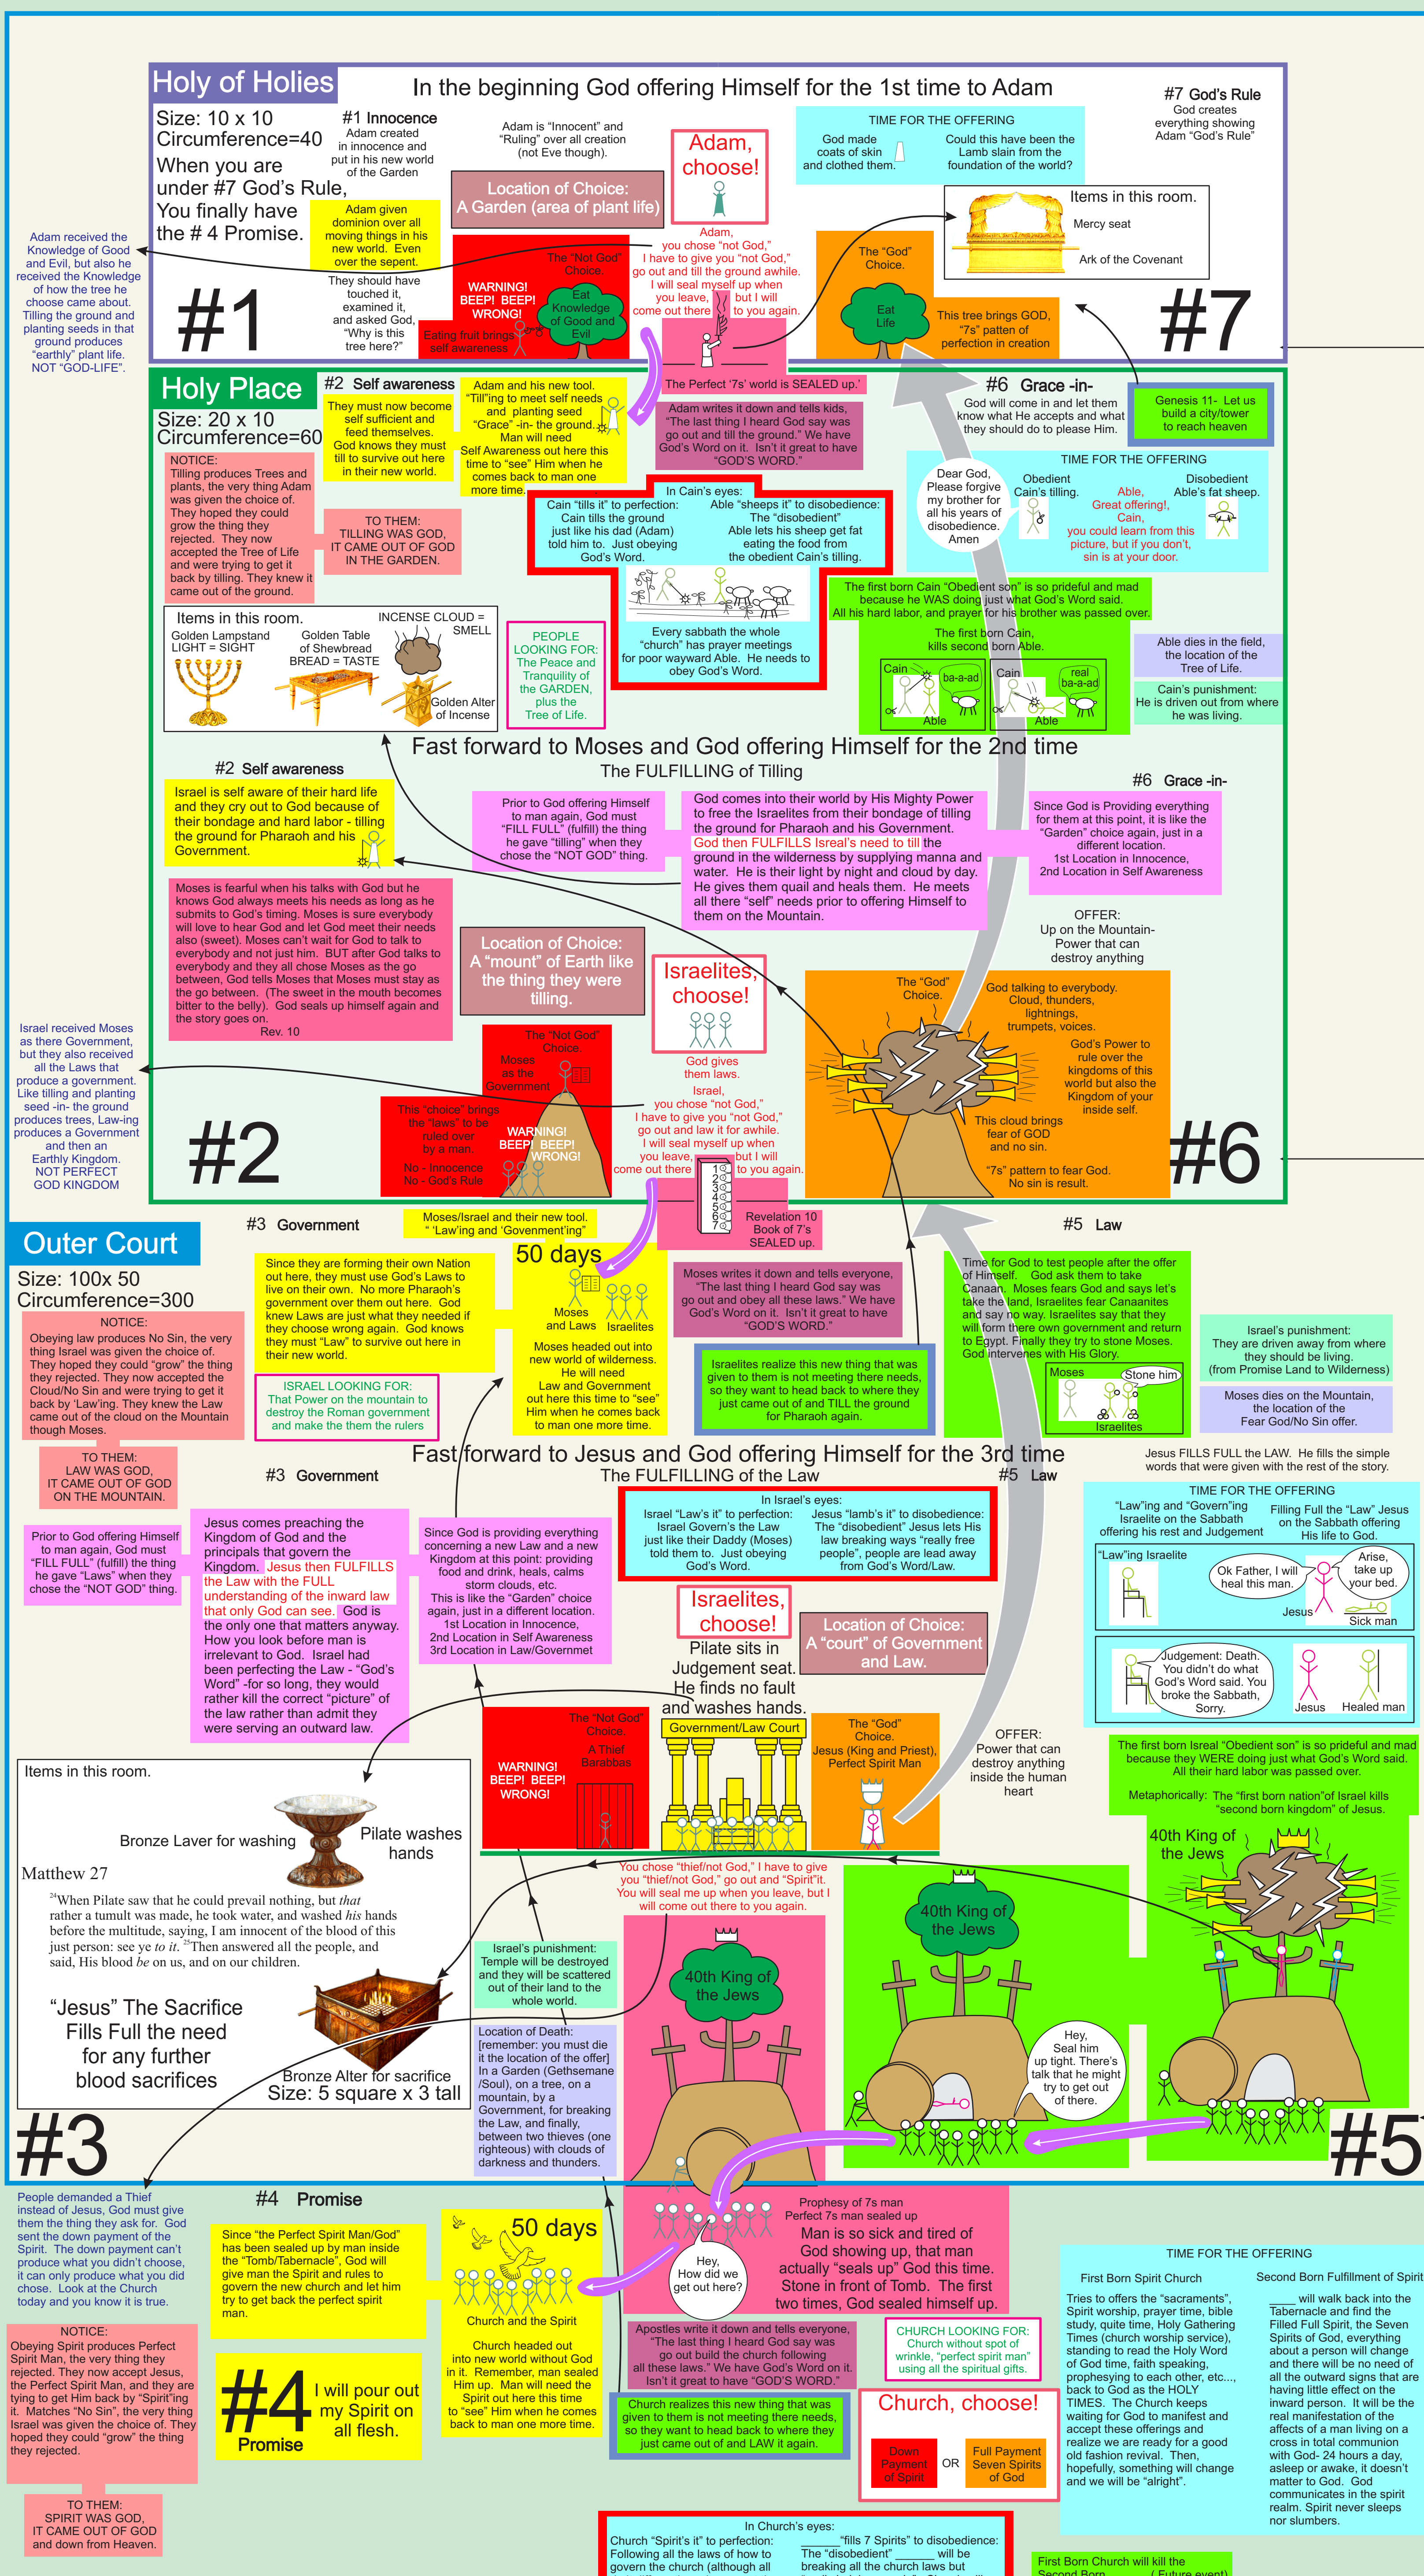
Holy of Holies

In the beginning God offering Himself for the 1st time to Adam

Size: 10 x 10
Circumference=40
When you are under #7 God's Rule, You finally have the # 4 Promise.

#1 Innocence
Adam created in innocence and put in his new world of the Garden

Adam is "Innocent" and "Ruling" over all creation (not Eve though).

Adam, choose!

Location of Choice: A Garden (area of plant life)

TIME FOR THE OFFERING
God made coats of skin and clothed them.
Could this have been the Lamb slain from the foundation of the world?

#7 God's Rule
God creates everything showing Adam "God's Rule"

Items in this room.
Mercy seat
Ark of the Covenant

Adam received the Knowledge of Good and Evil, but also he received the Knowledge of how the tree he choose came about. Tilling the ground and planting seeds in that ground produces "earthly" plant life. NOT "GOD-LIFE".

Adam given dominion over all moving things in his new world. Even over the sepent.

They should have touched it, examined it, and asked God, "Why is this tree here?"

The "Not God" Choice.
WARNING! BEEP! BEEP! WRONG!
Eat Knowledge of Good and Evil
Eating fruit brings self awareness

Adam, you chose "not God," I have to give you "not God," go out and till the ground awhile. I will seal myself up when you leave, but I will come out there to you again.

The "God" Choice.
Eat Life
This tree brings GOD, "7s" patten of perfection in creation

#1
#7

The Perfect '7s' world is SEALED up.

Holy Place
Size: 20 x 10
Circumference=60

#2 Self awareness
They must now become self sufficient and feed themselves. God knows they must till to survive out here in their new world.

Adam and his new tool. "Till"ing to meet self needs and planting seed "Grace" -in- the ground. Man will need Self Awareness out here this time to "see" Him when he comes back to man one more time.

Adam writes it down and tells kids, "The last thing I heard God say was go out and till the ground." We have God's Word on it. Isn't it great to have "GOD'S WORD."

#6 Grace -in-
God will come in and let them know what He accepts and what they should do to please Him.

Genesis 11- Let us build a city/tower to reach heaven

NOTICE:
Tilling produces Trees and plants, the very thing Adam was given the choice of. They hoped they could grow the thing they rejected. They now accepted the Tree of Life and were trying to get it back by tilling. They knew it came out of the ground.

TO THEM:
TILLING WAS GOD, IT CAME OUT OF GOD IN THE GARDEN.

In Cain's eyes:
Cain "tills it" to perfection: Cain tills the ground just like his dad (Adam) told him to. Just obeying God's Word.
Able "sheeps it" to disobedience: The "disobedient" Able lets his sheep get fat eating the food from the obedient Cain's tilling.

TIME FOR THE OFFERING
Dear God, Please forgive my brother for all his years of disobedience. Amen
Obedient Cain's tilling.
Disobedient Able's fat sheep.
Able, Great offering!, Cain, you could learn from this picture, but if you don't, sin is at your door.

The first born Cain "Obedient son" is so prideful and mad because he WAS doing just what God's Word said. All his hard labor, and prayer for his brother was passed over.

Every sabbath the whole "church" has prayer meetings for poor wayward Able. He needs to obey God's Word.

The first born Cain, kills second born Able.
Cain ba-a-ad Able
Cain real ba-a-ad Able

Able dies in the field, the location of the Tree of Life.
Cain's punishment: He is driven out from where he was living.

Items in this room.
Golden Lampstand LIGHT = SIGHT
Golden Table of Shewbread BREAD = TASTE
INCENSE CLOUD = SMELL
Golden Alter of Incense

PEOPLE LOOKING FOR: The Peace and Tranquility of the GARDEN, plus the Tree of Life.

Fast forward to Moses and God offering Himself for the 2nd time
The FULFILLING of Tilling

#2 Self awareness
Israel is self aware of their hard life and they cry out to God because of their bondage and hard labor - tilling the ground for Pharaoh and his Government.

Prior to God offering Himself to man again, God must "FILL FULL" (fulfill) the thing he gave "tilling" when they chose the "NOT GOD" thing.

God comes into their world by His Mighty Power to free the Israelites from their bondage of tilling the ground for Pharaoh and his Government. God then FULFILLS Isreal's need to till the ground in the wilderness by supplying manna and water. He is their light by night and cloud by day. He gives them quail and heals them. He meets all there "self" needs prior to offering Himself to them on the Mountain.

#6 Grace -in-
Since God is Providing everything for them at this point, it is like the "Garden" choice again, just in a different location. 1st Location in Innocence, 2nd Location in Self Awareness

OFFER: Up on the Mountain- Power that can destroy anything

Moses is fearful when his talks with God but he knows God always meets his needs as long as he submits to God's timing. Moses is sure everybody will love to hear God and let God meet their needs also (sweet). Moses can't wait for God to talk to everybody and not just him. BUT after God talks to everybody and they all chose Moses as the go between, God tells Moses that Moses must stay as the go between. (The sweet in the mouth becomes bitter to the belly). God seals up himself again and the story goes on.
Rev. 10

Location of Choice: A "mount" of Earth like the thing they were tilling.

Israelites, choose!
God gives them laws.

The "God" Choice.
God talking to everybody. Cloud, thunders, lightnings, trumpets, voices.
God's Power to rule over the kingdoms of this world but also the Kingdom of your inside self.
This cloud brings fear of GOD and no sin.
"7s" pattern to fear God. No sin is result.

Israel received Moses as there Government, but they also received all the Laws that produce a government. Like tilling and planting seed -in- the ground produces trees, Law-ing produces a Government and then an Earthly Kingdom. NOT PERFECT GOD KINGDOM

The "Not God" Choice.
Moses as the Government
This "choice" brings the "laws" to be ruled over by a man.
WARNING! BEEP! BEEP! WRONG!
No - Innocence
No - God's Rule

Israel, you chose "not God," I have to give you "not God," go out and law it for awhile. I will seal myself up when you leave, but I will come out there to you again.

#2
#6

Revelation 10 Book of 7's SEALED up.

Outer Court
Size: 100x 50
Circumference=300

#3 Government
Moses/Israel and their new tool. 'Law'ing and 'Govenment'ing"

#5 Law

NOTICE:
Obeying law produces No Sin, the very thing Israel was given the choice of. They hoped they could "grow" the thing they rejected. They now accepted the Cloud/No Sin and were trying to get it back by 'Law'ing. They knew the Law came out of the cloud on the Mountain though Moses.

TO THEM:
LAW WAS GOD, IT CAME OUT OF GOD ON THE MOUNTAIN.

Since they are forming their own Nation out here, they must use God's Laws to live on their own. No more Pharaoh's government over them out here. God knew Laws are just what they needed if they choose wrong again. God knows they must "Law" to survive out here in their new world.

ISRAEL LOOKING FOR: That Power on the mountain to destroy the Roman government and make the them the rulers

50 days
Moses and Laws
Israelites
Moses headed out into new world of wilderness. He will need Law and Government out here this time to "see" Him when he comes back to man one more time.

Moses writes it down and tells everyone, "The last thing I heard God say was go out and obey all these laws." We have God's Word on it. Isn't it great to have "GOD'S WORD."

Israelites realize this new thing that was given to them is not meeting there needs, so they want to head back to where they just came out of and TILL the ground for Pharaoh again.

Time for God to test people after the offer of Himself. God ask them to take Canaan. Moses fears God and says let's take the land, Israelites fear Canaanites and say no way. Israelites say that they will form there own government and return to Egypt. Finally they try to stone Moses. God intervenes with His Glory.
Moses
Stone him
Israelites

Israel's punishment: They are driven away from where they should be living. (from Promise Land to Wilderness)
Moses dies on the Mountain, the location of the Fear God/No Sin offer.

Fast forward to Jesus and God offering Himself for the 3rd time
The FULFILLING of the Law

#3 Government
#5 Law

Jesus FILLS FULL the LAW. He fills the simple words that were given with the rest of the story.

Prior to God offering Himself to man again, God must "FILL FULL" (fulfill) the thing he gave "Law'ing" when they chose the "NOT GOD" thing.

Jesus comes preaching the Kingdom of God and the principals that govern the Kingdom. Jesus then FULFILLS the Law with the FULL understanding of the inward law that only God can see. God is the only one that matters anyway. How you look before man is irrelevant to God. Israel had been perfecting the Law - "God's Word" -for so long, they would rather kill the correct "picture" of the law rather than admit they were serving an outward law.

Since God is providing everything concerning a new Law and a new Kingdom at this point: providing food and drink, heals, calms storm clouds, etc. This is like the "Garden" choice again, just in a different location. 1st Location in Innocence, 2nd Location in Self Awareness 3rd Location in Law/Governmet

In Israel's eyes:
Israel "Law's it" to perfection: Israel Govern's the Law just like their Daddy (Moses) told them to. Just obeying God's Word.
Jesus "lamb's it" to disobedience: The "disobedient" Jesus lets His law breaking ways "really free people", people are lead away from God's Word/Law.

TIME FOR THE OFFERING
"Law"ing and "Govern"ing Israelite on the Sabbath offering his rest and Judgement
Filling Full the "Law" Jesus on the Sabbath offering His life to God.
"Law"ing Israelite
Ok Father, I will heal this man.
Arise, take up your bed.
Jesus
Sick man
Judgement: Death. You didn't do what God's Word said. You broke the Sabbath, Sorry.
Jesus
Healed man

Israelites, choose!
Location of Choice: A "court" of Government and Law.
Pilate sits in Judgement seat. He finds no crime and washes hands.

The "Not God" Choice.
A Thief Barabbas
WARNING! BEEP! BEEP! WRONG!
Government/Law Court
The "God" Choice.
Jesus (King and Priest), Perfect Spirit Man

OFFER: Power that can destroy anything inside the human heart

The first born Isreal "Obedient son" is so prideful and mad because they WERE doing just what God's Word said. All their hard labor was passed over.
Metaphorically: The "first born nation"of Israel kills "second born kingdom" of Jesus.

Items in this room.
Bronze Laver for washing
Pilate washes hands
Matthew 27
$^{24}$When Pilate saw that he could prevail nothing, but *that* rather a tumult was made, he took water, and washed *his* hands before the multitude, saying, I am innocent of the blood of this just person: see ye *to it*. $^{25}$Then answered all the people, and said, His blood *be* on us, and on our children.

"Jesus" The Sacrifice Fills Full the need for any further blood sacrifices
Bronze Alter for sacrifice
Size: 5 square x 3 tall

You chose "thief/not God," I have to give you "thief/not God," go out and "Spirit"it. You will seal me up when you leave, but I will come out there to you again.

Israel's punishment: Temple will be destroyed and they will be scattered out of their land to the whole world.

40th King of the Jews
40th King of the Jews
40th King of the Jews

Location of Death: [remember: you must die it the location of the offer] In a Garden (Gethsemane /Soul), on a tree, on a mountain, by a Government, for breaking the Law, and finally, between two thieves (one righteous) with clouds of darkness and thunders.

Hey, Seal him up tight. There's talk that he might try to get out of there.

#3
#5

People demanded a Thief instead of Jesus, God must give them the thing they ask for. God sent the down payment of the Spirit. The down payment can't produce what you didn't choose, it can only produce what you did chose. Look at the Church today and you know it is true.

#4 Promise
Since "the Perfect Spirit Man/God" has been sealed up by man inside the "Tomb/Tabernacle", God will give man the Spirit and rules to govern the new church and let him try to get back the perfect spirit man.

50 days
Church and the Spirit
Church headed out into new world without God in it. Remember, man sealed Him up. Man will need the Spirit out here this time to "see" Him when he comes back to man one more time.

Prophesy of 7s man
Perfect 7s man sealed up
Man is so sick and tired of God showing up, that man actually "seals up" God this time. Stone in front of Tomb. The first two times, God sealed himself up.
Hey, How did we get out here?

NOTICE:
Obeying Spirit produces Perfect Spirit Man, the very thing they rejected. They now accept Jesus, and they are tying to get Him back by "Spirit"ing it. Matches "No Sin", the very thing Israel was given the choice of. They hoped they could "grow" the thing they rejected.

#4 Promise
I will pour out my Spirit on all flesh.

Apostles write it down and tells everyone, "The last thing I heard God say was go out build the church following all these laws." We have God's Word on it. Isn't it great to have "GOD'S WORD."

Church realizes this new thing that was given to them is not meeting there needs, so they want to head back to where they just came out of and LAW it again.

CHURCH LOOKING FOR: Church without spot of wrinkle, "perfect spirit man" using all the spiritual gifts.

Church, choose!
Down Payment of Spirit
OR
Full Payment Seven Spirits of God

TIME FOR THE OFFERING
First Born Spirit Church
Tries to offers the "sacraments", Spirit worship, prayer time, bible study, quite time, Holy Gathering Times (church worship service), standing to read the Holy Word of God time, faith speaking, prophesying to each other, etc..., back to God as the HOLY TIMES. The Church keeps waiting for God to manifest and accept these offerings and realize we are ready for a good old fashion revival. Then, something will change and we will be "alright".
Second Born Fulfillment of Spirit
_____ will walk back into the Tabernacle and find the Filled Full Spirit, the Seven Spirits of God, everything about a person will change and there will be no need of all the outward signs that are having little effect on the inward person. It will be the real manifestation of the affects of a man living on a cross in total communion with God- 24 hours a day, asleep or awake, it doesn't matter to God. God communicates in the spirit realm. Spirit never sleeps nor slumbers.

TO THEM:
SPIRIT WAS GOD, IT CAME OUT OF GOD and down from Heaven.

In Church's eyes:
Church "Spirit's it" to perfection: Following all the laws of how to govern the church (although all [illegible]
______"fills 7 Spirits" to disobedience: The "disobedient" ______ will be breaking all the church laws but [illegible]

First Born Church will kill the Second Born ______ (Future event)